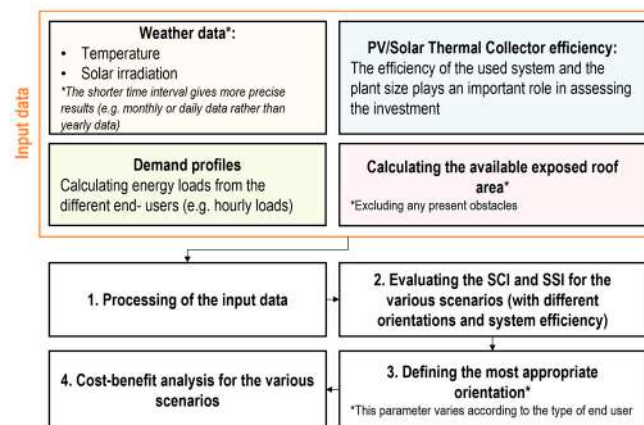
Input data

Weather data*:
• Temperature
• Solar irradiation
*The shorter time interval gives more precise results (e.g. monthly or daily data rather than yearly data)

PV/Solar Thermal Collector efficiency:
The efficiency of the used system and the plant size plays an important role in assessing the investment

Demand profiles
Calculating energy loads from the different end- users (e.g. hourly loads)

Calculating the available exposed roof area*
*Excluding any present obstacles

1. Processing of the input data

2. Evaluating the SCI and SSI for the various scenarios (with different orientations and system efficiency)

3. Defining the most appropriate orientation*
*This parameter varies according to the type of end user

4. Cost-benefit analysis for the various scenarios